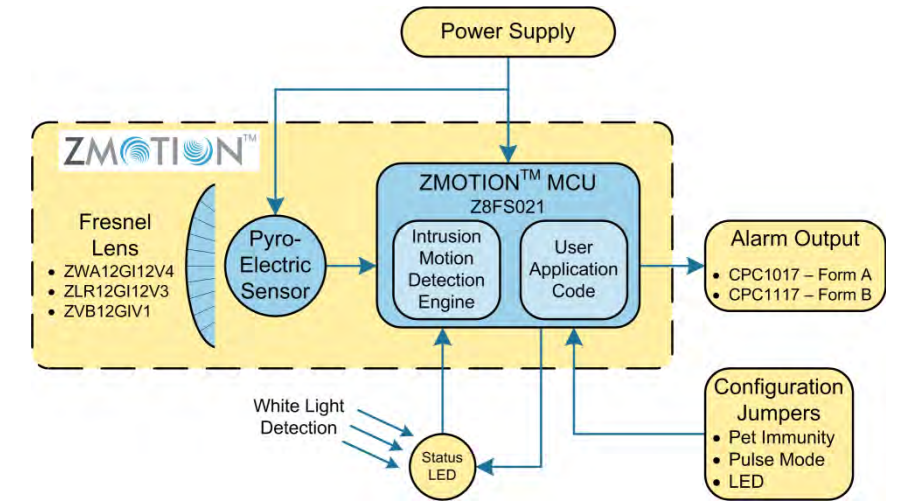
Power Supply

ZMOTION™

Fresnel Lens
• ZWA12GI12V4
• ZLR12GI12V3
• ZVB12GIV1

Pyro-Electric Sensor

ZMOTION™ MCU
Z8FS021

Intrusion Motion Detection Engine

User Application Code

Alarm Output
• CPC1017 – Form A
• CPC1117 – Form B

White Light Detection

Status LED

Configuration Jumpers
• Pet Immunity
• Pulse Mode
• LED